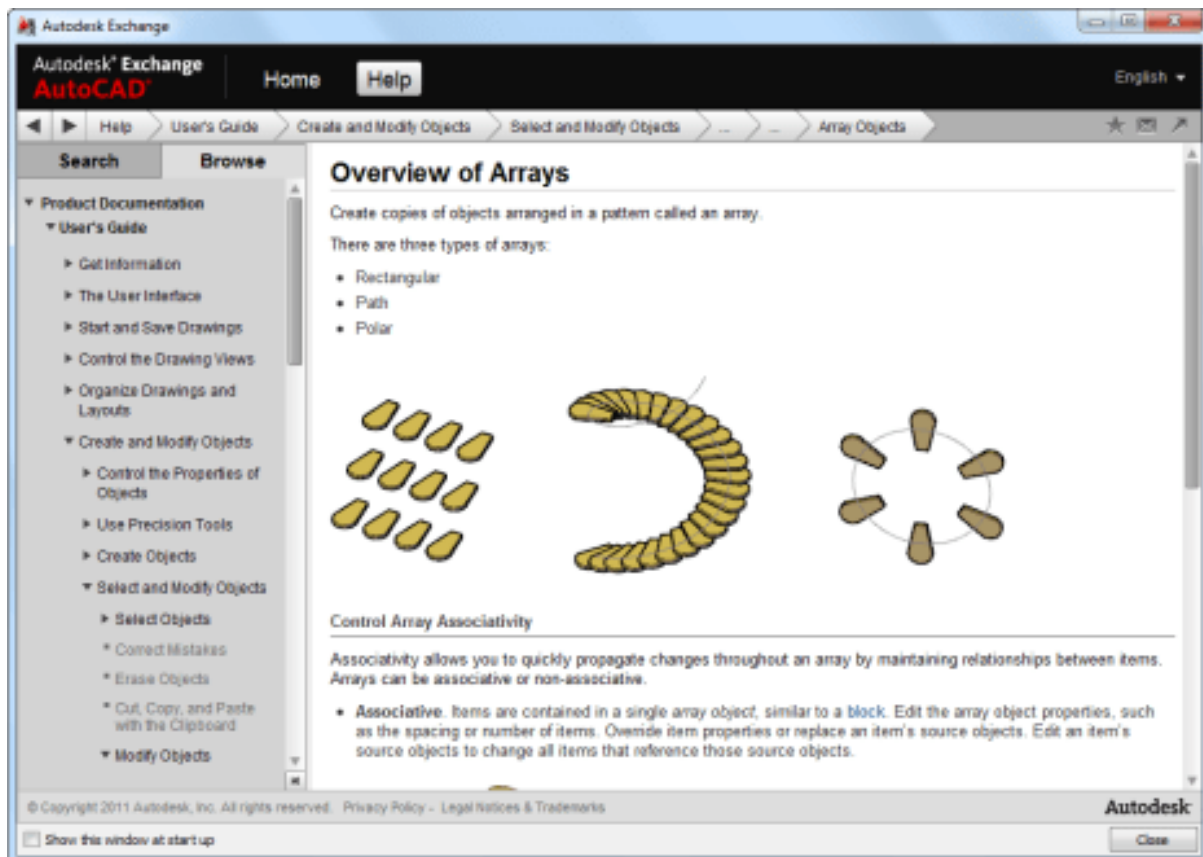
Autodesk Exchange

Autodesk® Exchange
AutoCAD®

Home Help

English ▾

Help > User's Guide > Create and Modify Objects > Select and Modify Objects > ... > ... > Array Objects

Search Browse

▾ Product Documentation
▾ User's Guide
▸ Get Information
▸ The User Interface
▸ Start and Save Drawings
▸ Control the Drawing Views
▸ Organize Drawings and Layouts
▾ Create and Modify Objects
▸ Control the Properties of Objects
▸ Use Precision Tools
▸ Create Objects
▾ Select and Modify Objects
▸ Select Objects
• Correct Mistakes
• Erase Objects
• Cut, Copy, and Paste with the Clipboard
▾ Modify Objects

Overview of Arrays

Create copies of objects arranged in a pattern called an array.

There are three types of arrays:

- Rectangular
- Path
- Polar

Control Array Associativity

Associativity allows you to quickly propagate changes throughout an array by maintaining relationships between items. Arrays can be associative or non-associative.

- **Associative**. Items are contained in a single *array object*, similar to a block. Edit the array object properties, such as the spacing or number of items. Override item properties or replace an item's source objects. Edit an item's source objects to change all items that reference those source objects.

© Copyright 2011 Autodesk, Inc. All rights reserved. Privacy Policy - Legal Notices & Trademarks

Autodesk

Show this window at start up

Close